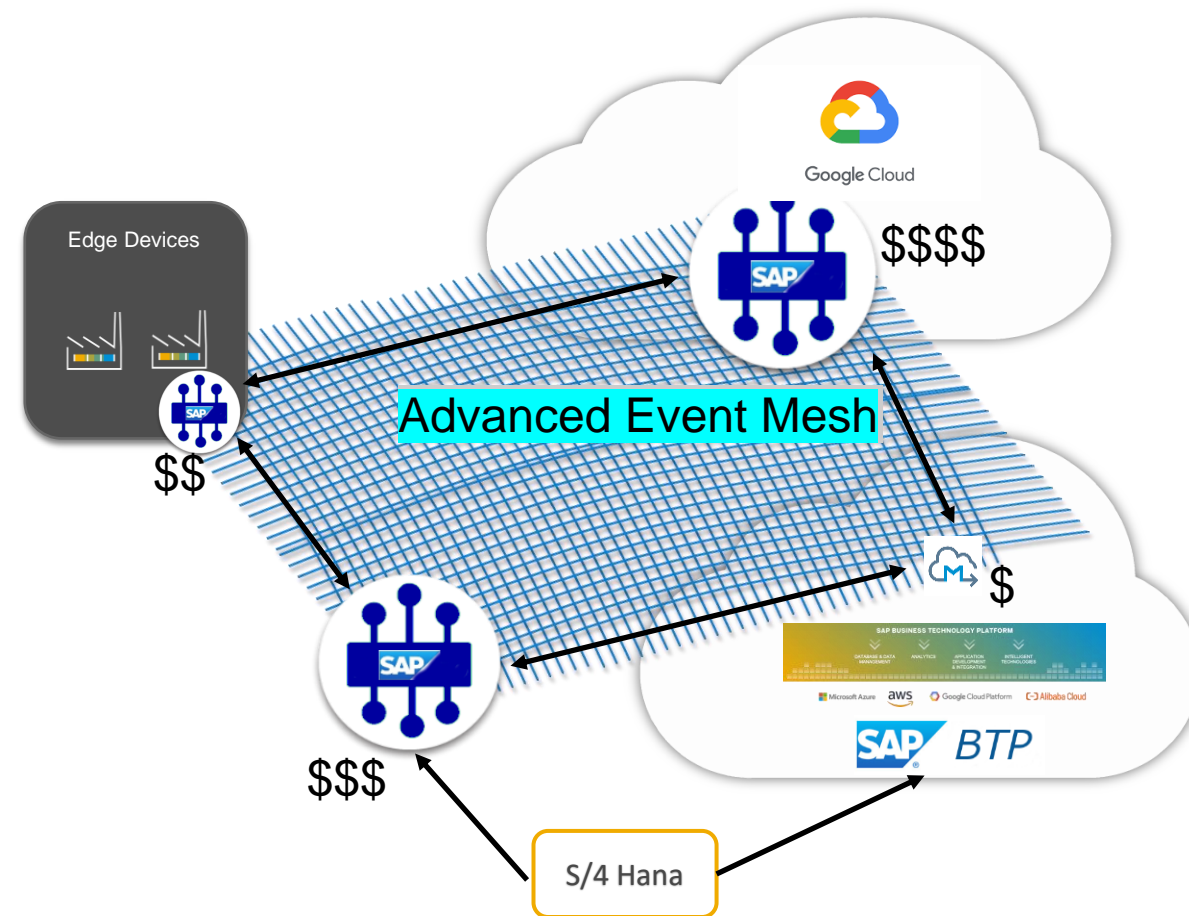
Google Cloud

Edge Devices

SAP

$$$$

SAP

Advanced Event Mesh

$$

$

SAP BUSINESS TECHNOLOGY PLATFORM

DATABASE & DATA MANAGEMENT

ANALYTICS

APPLICATION DEVELOPMENT & INTEGRATION

INTELLIGENT TECHNOLOGIES

Microsoft Azure aws Google Cloud Platform Alibaba Cloud

SAP

SAP BTP

$$$

S/4 Hana